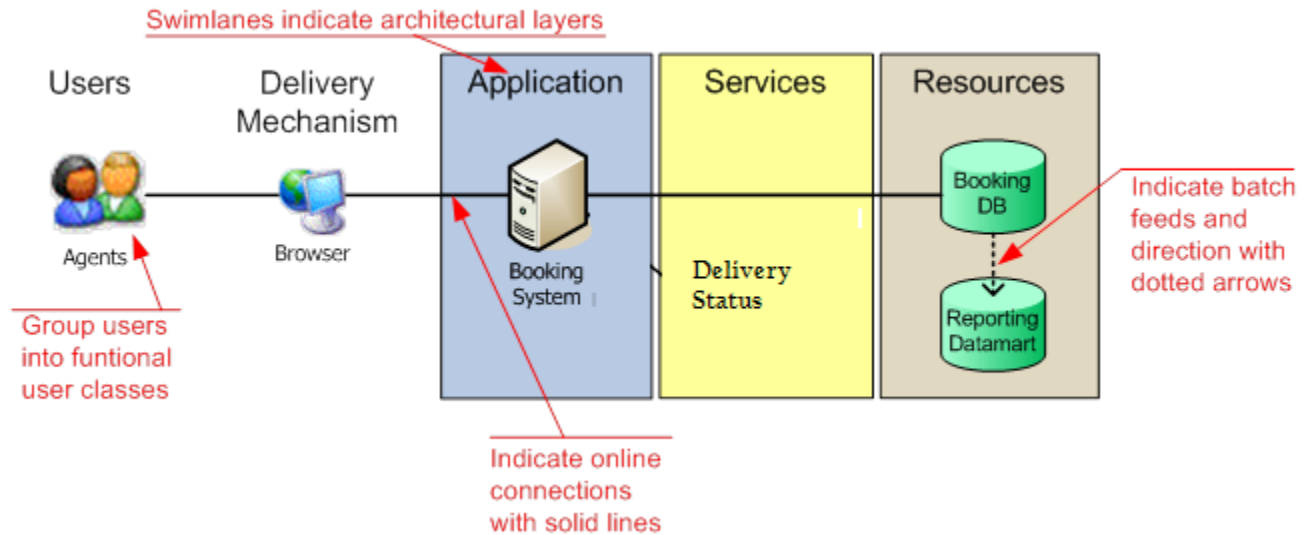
Swimlanes indicate architectural layers

Users

Delivery Mechanism

Application

Services

Resources

Agents

Browser

Booking System

Delivery Status

Booking DB

Reporting Datamart

Indicate batch feeds and direction with dotted arrows

Group users into funtional user classes

Indicate online connections with solid lines